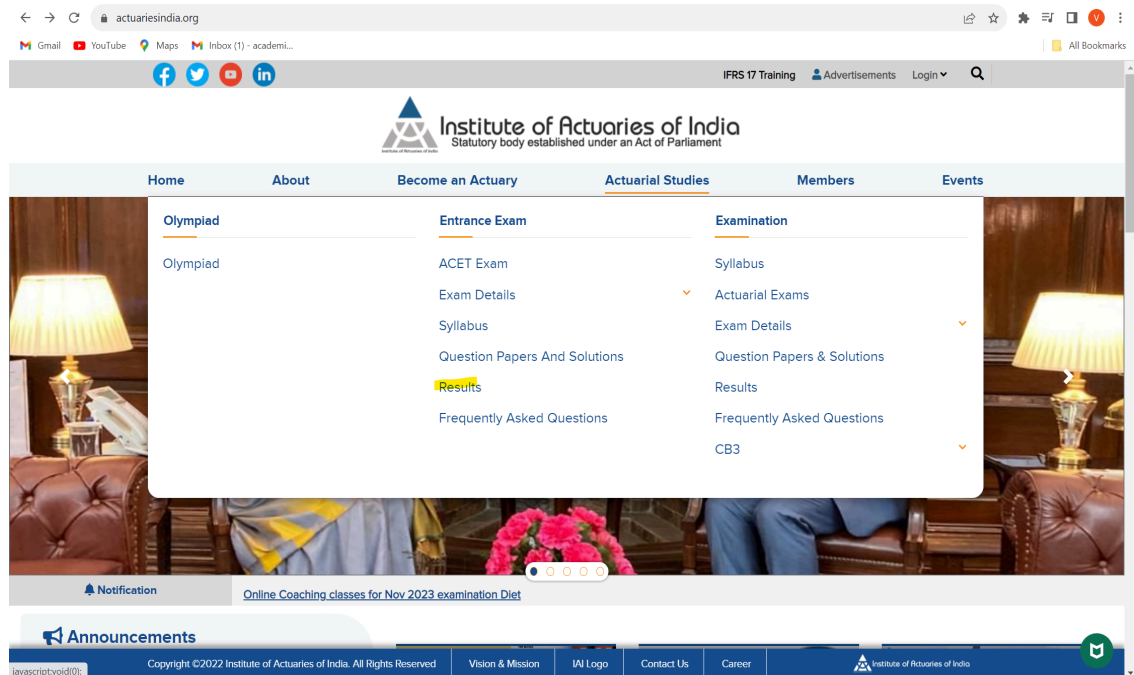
actuariesindia.org

Gmail YouTube Maps Inbox (1) - academi... All Bookmarks

IFRS 17 Training Advertisements Login

Institute of Actuaries of India
Statutory body established under an Act of Parliament

Home About Become an Actuary Actuarial Studies Members Events

Olympiad

Olympiad

Entrance Exam

ACET Exam

Exam Details

Syllabus

Question Papers And Solutions

Results

Frequently Asked Questions

Examination

Syllabus

Actuarial Exams

Exam Details

Question Papers & Solutions

Results

Frequently Asked Questions

CB3

Notification

Online Coaching classes for Nov 2023 examination Diet

Announcements

javascript:void(0);

Copyright ©2022 Institute of Actuaries of India. All Rights Reserved | Vision & Mission | IAI Logo | Contact Us | Career | Institute of Actuaries of India